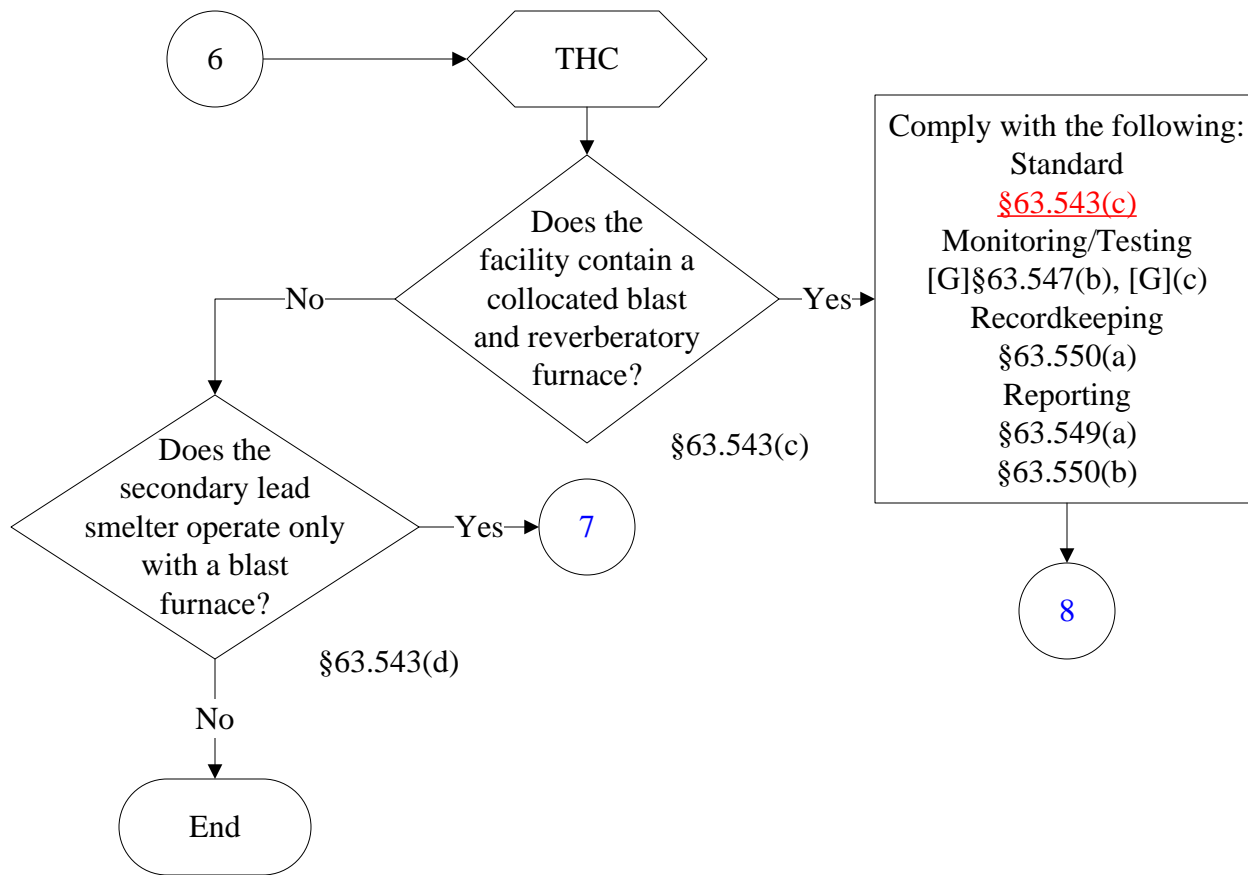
6

THC

Does the facility contain a collocated blast and reverberatory furnace?

§63.543(c)

No

Yes

Comply with the following:
Standard
§63.543(c)
Monitoring/Testing
[G]§63.547(b), [G](c)
Recordkeeping
§63.550(a)
Reporting
§63.549(a)
§63.550(b)

8

Does the secondary lead smelter operate only with a blast furnace?

§63.543(d)

Yes

7

No

End